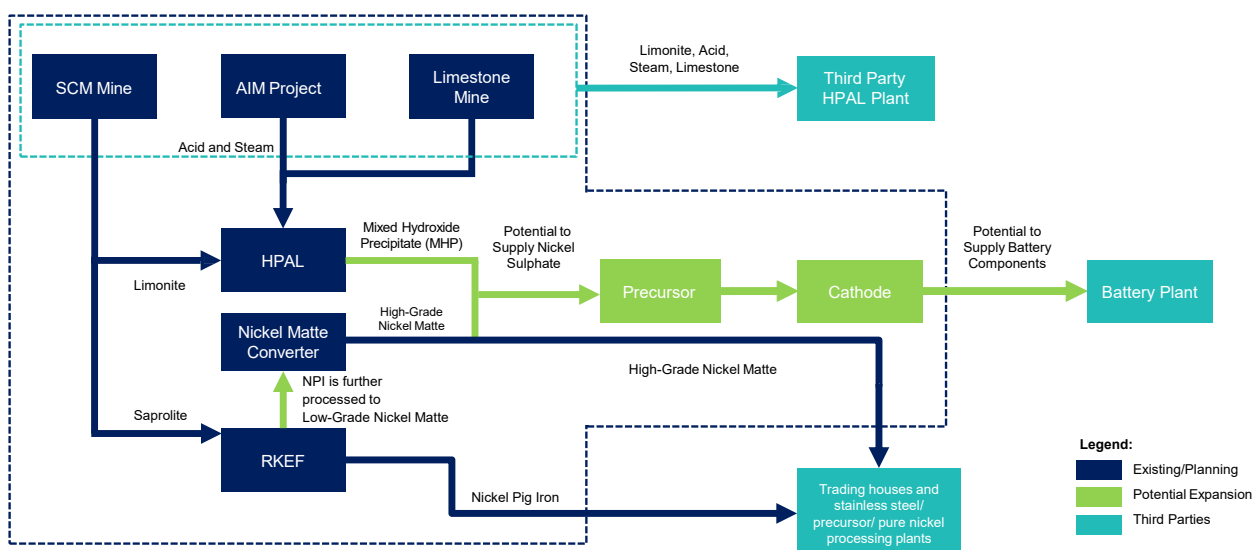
SCM Mine

AIM Project

Limestone Mine

Limonite, Acid, Steam, Limestone

Third Party HPAL Plant

Acid and Steam

HPAL

Mixed Hydroxide Precipitate (MHP)

Potential to Supply Nickel Sulphate

Precursor

Cathode

Potential to Supply Battery Components

Battery Plant

Limonite

High-Grade Nickel Matte

Nickel Matte Converter

High-Grade Nickel Matte

NPI is further processed to Low-Grade Nickel Matte

Saprolite

RKEF

Nickel Pig Iron

Trading houses and stainless steel/ precursor/ pure nickel processing plants

Legend:

Existing/Planning

Potential Expansion

Third Parties